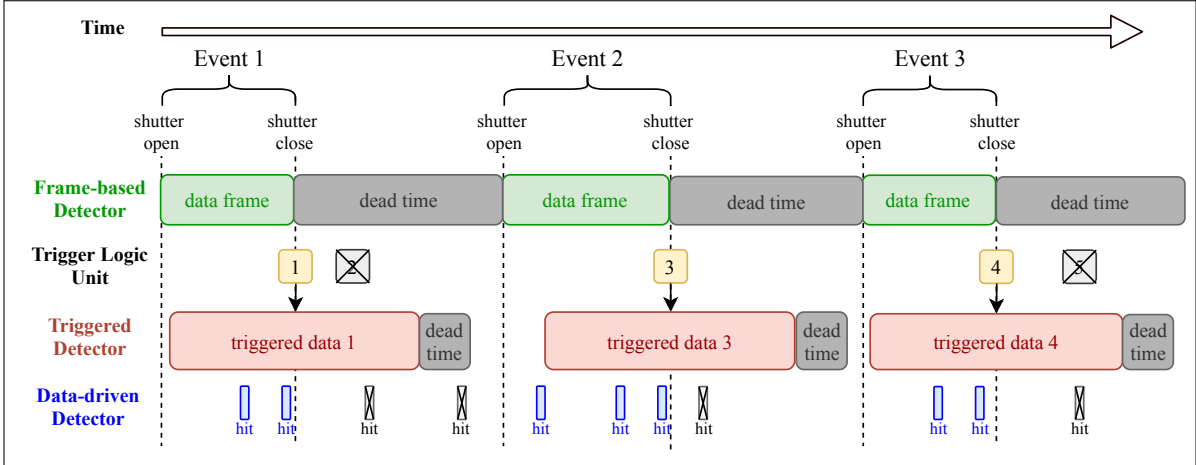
Time

Event 1

Event 2

Event 3

shutter open

shutter close

shutter open

shutter close

shutter open

shutter close

Frame-based Detector

data frame

dead time

data frame

dead time

data frame

dead time

Trigger Logic Unit

1

2

3

4

5

Triggered Detector

triggered data 1

dead time

triggered data 3

dead time

triggered data 4

dead time

Data-driven Detector

hit hit hit hit hit hit hit hit hit hit hit hit